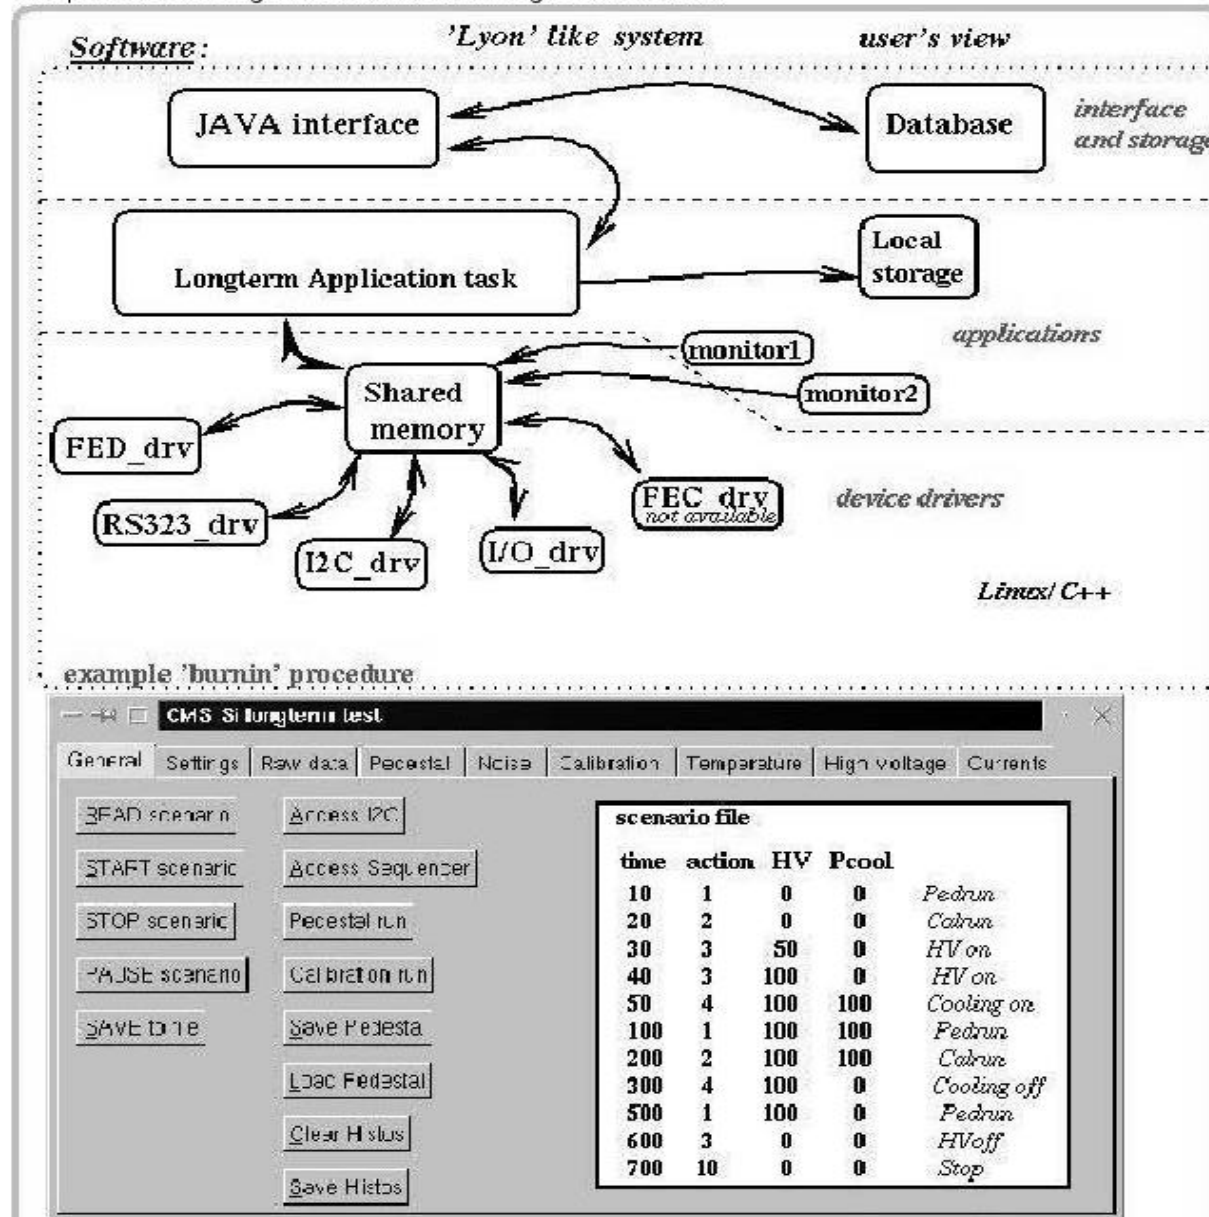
Software: 'Lyon' like system user's view

JAVA interface

Database

interface and storage

Longterm Application task

Local storage

applications

monitor1

monitor2

Shared memory

FED_drv

RS323_drv

I2C_drv

I/O_drv

FEC_drv
not available

device drivers

Linux/ C++

example 'burnin' procedure

CMS Si longterm test

General | Settings | Raw data | Pedestal | Noise | Calibration | Temperature | High voltage | Currents

READ scenario

START scenario

STOP scenario

PAUSE scenario

SAVE to file

Access I2C

Access Sequencer

Pedestal run

Calibration run

Save Pedesta

Load Pedestal

Clear Histos

Save Histos

scenario file

| time | action | HV | Pcool | |
|---|---|---|---|---|
| 10 | 1 | 0 | 0 | Pedrun |
| 20 | 2 | 0 | 0 | Calrun |
| 30 | 3 | 50 | 0 | HV on |
| 40 | 3 | 100 | 0 | HV on |
| 50 | 4 | 100 | 100 | Cooling on |
| 100 | 1 | 100 | 100 | Pedrun |
| 200 | 2 | 100 | 100 | Calrun |
| 300 | 4 | 100 | 0 | Cooling off |
| 500 | 1 | 100 | 0 | Pedrun |
| 600 | 3 | 0 | 0 | HVoff |
| 700 | 10 | 0 | 0 | Stop |